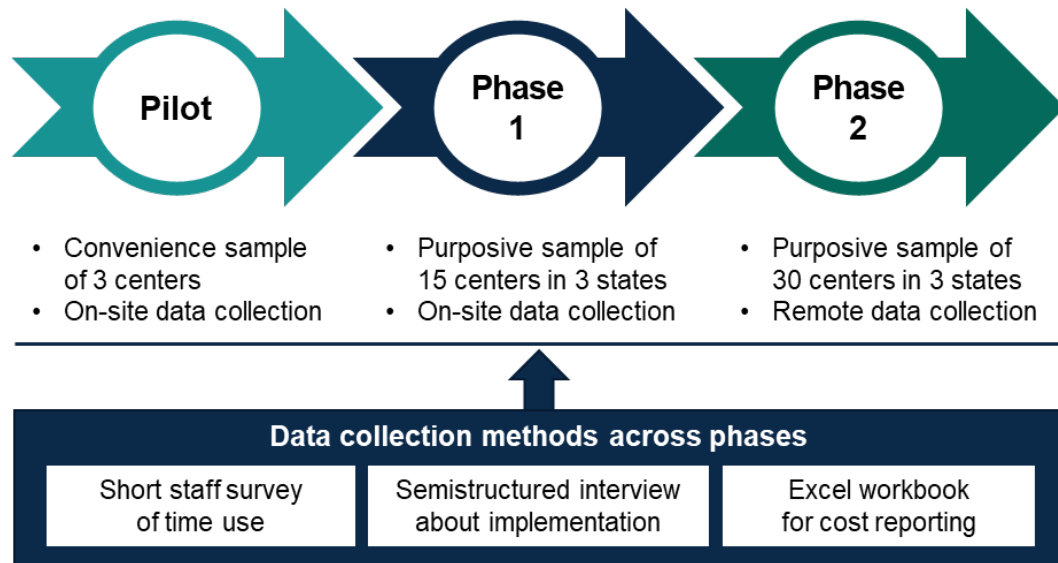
Pilot

Phase 1

Phase 2

- Convenience sample of 3 centers
- On-site data collection

- Purposive sample of 15 centers in 3 states
- On-site data collection

- Purposive sample of 30 centers in 3 states
- Remote data collection

Data collection methods across phases

Short staff survey of time use

Semistructured interview about implementation

Excel workbook for cost reporting